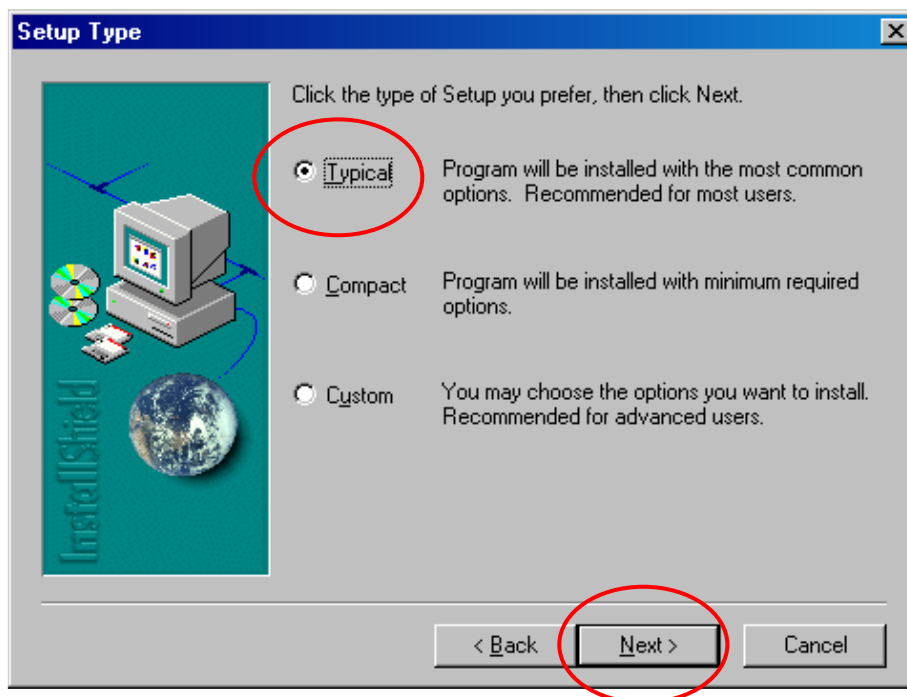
Setup Type

InstallShield

Click the type of Setup you prefer, then click Next.

Typical Program will be installed with the most common options. Recommended for most users.

Compact Program will be installed with minimum required options.

Custom You may choose the options you want to install. Recommended for advanced users.

< Back Next > Cancel